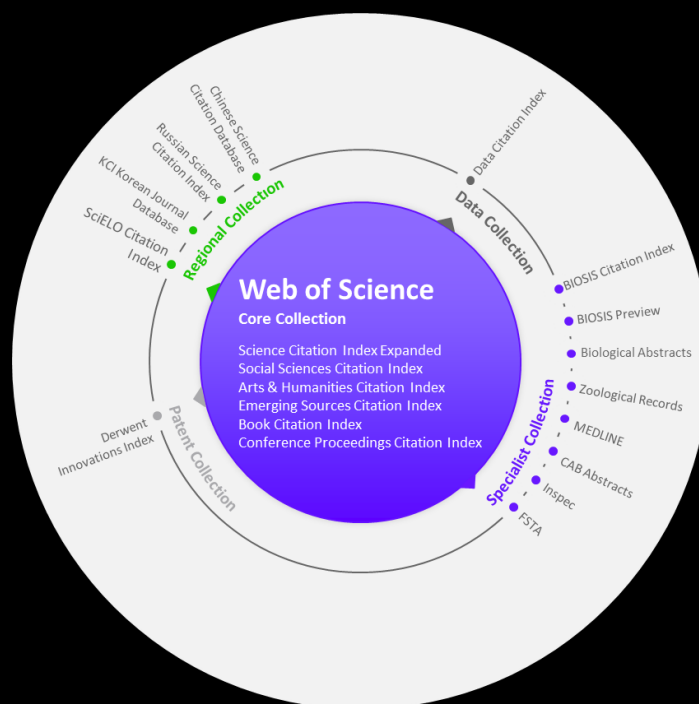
Web of Science
Core Collection

Science Citation Index Expanded
Social Sciences Citation Index
Arts & Humanities Citation Index
Emerging Sources Citation Index
Book Citation Index
Conference Proceedings Citation Index

Regional Collection
Chinese Science Citation Database
Russian Science Citation Index
KCI Korean Journal Database
SciELO Citation Index

Data Collection
Data Citation Index

Specialist Collection
BIOSIS Citation Index
BIOSIS Preview
Biological Abstracts
Zoological Records
MEDLINE
CAB Abstracts
Inspec
FSTA

Patent Collection
Derwent Innovations Index